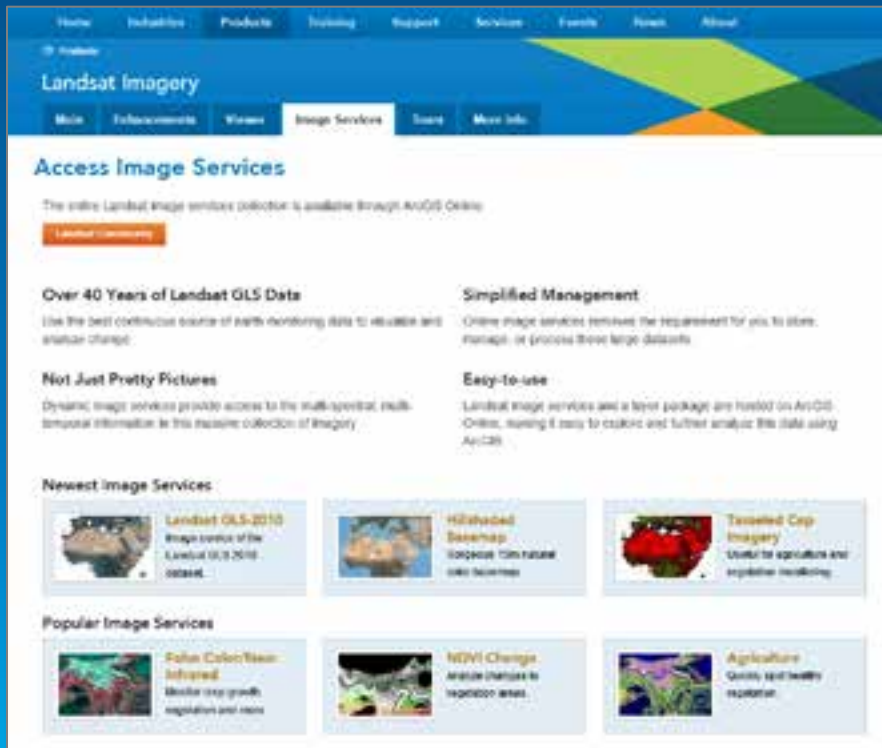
Home Industries Products Training Support Services Events News About

Products

Landsat Imagery

Main Enhancements Views Image Services Tours More Info

Access Image Services

The online Landsat image services collection is available through ArcGIS Online.

Landsat Community

Over 40 Years of Landsat GLS Data

Use the best continuous source of earth monitoring data to visualize and analyze change.

Simplified Management

Online image services removes the requirement for you to store, manage, or process these large datasets.

Not Just Pretty Pictures

Dynamic image services provide access to the multi-spectral, multi-temporal information in this massive collection of imagery.

Easy-to-use

Landsat image services and a layer package are hosted on ArcGIS Online, making it easy to explore and further analyze this data using ArcGIS.

Newest Image Services

Landsat GLS-2010
Image service of the Landsat GLS 2010 dataset.

Hillshaded Basemap
Gorgeous 15m natural color basemap.

Tasseled Cap Imagery
Useful for agriculture and vegetation monitoring.

Popular Image Services

False Color/Near-Infrared
Monitor crop growth, vegetation and more.

NDVI Change
Analyze changes to vegetation areas.

Agriculture
Quickly spot healthy vegetation.